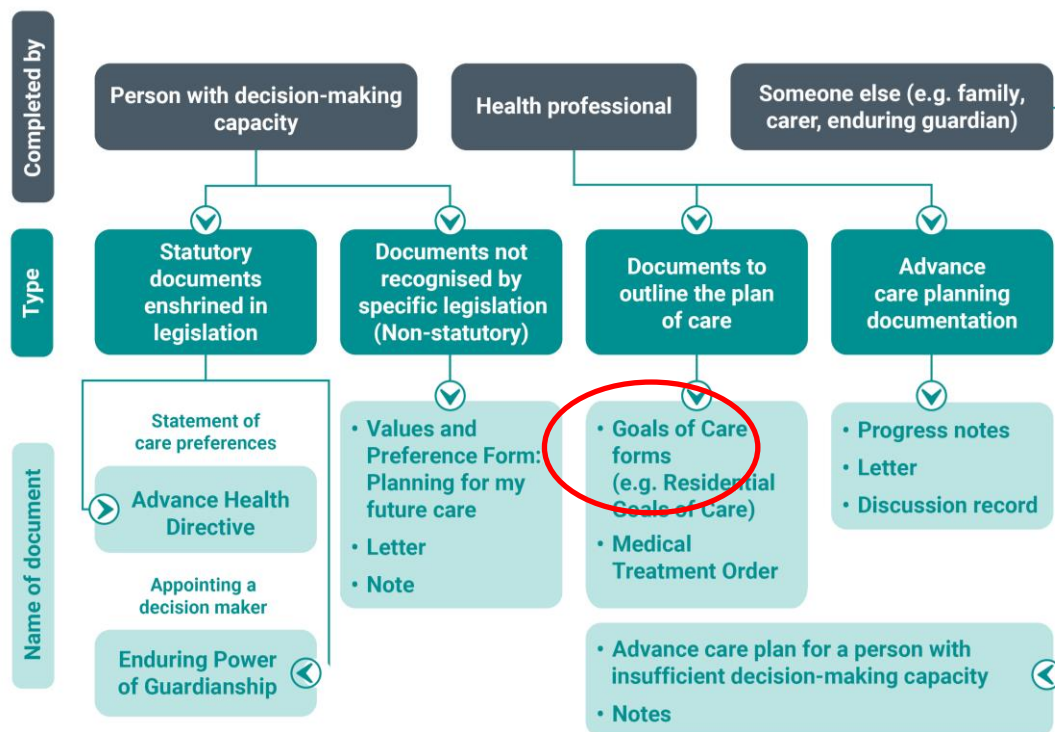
Completed by

Person with decision-making capacity

Health professional

Someone else (e.g. family, carer, enduring guardian)

Type

Statutory documents enshrined in legislation

Documents not recognised by specific legislation (Non-statutory)

Documents to outline the plan of care

Advance care planning documentation

Name of document

Statement of care preferences

Advance Health Directive

Appointing a decision maker

Enduring Power of Guardianship

• Values and Preference Form: Planning for my future care
• Letter
• Note

• Goals of Care forms (e.g. Residential Goals of Care)
• Medical Treatment Order

• Progress notes
• Letter
• Discussion record

• Advance care plan for a person with insufficient decision-making capacity
• Notes